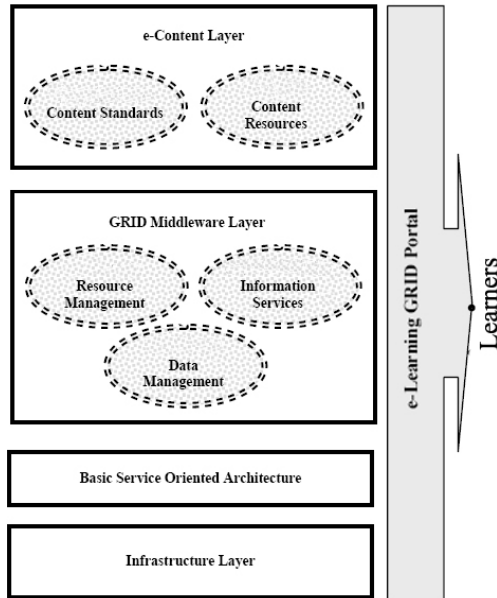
e-Content Layer

Content Standards

Content Resources

GRID Middleware Layer

Resource Management

Information Services

Data Management

Basic Service Oriented Architecture

Infrastructure Layer

e-Learning GRID Portal

Learners